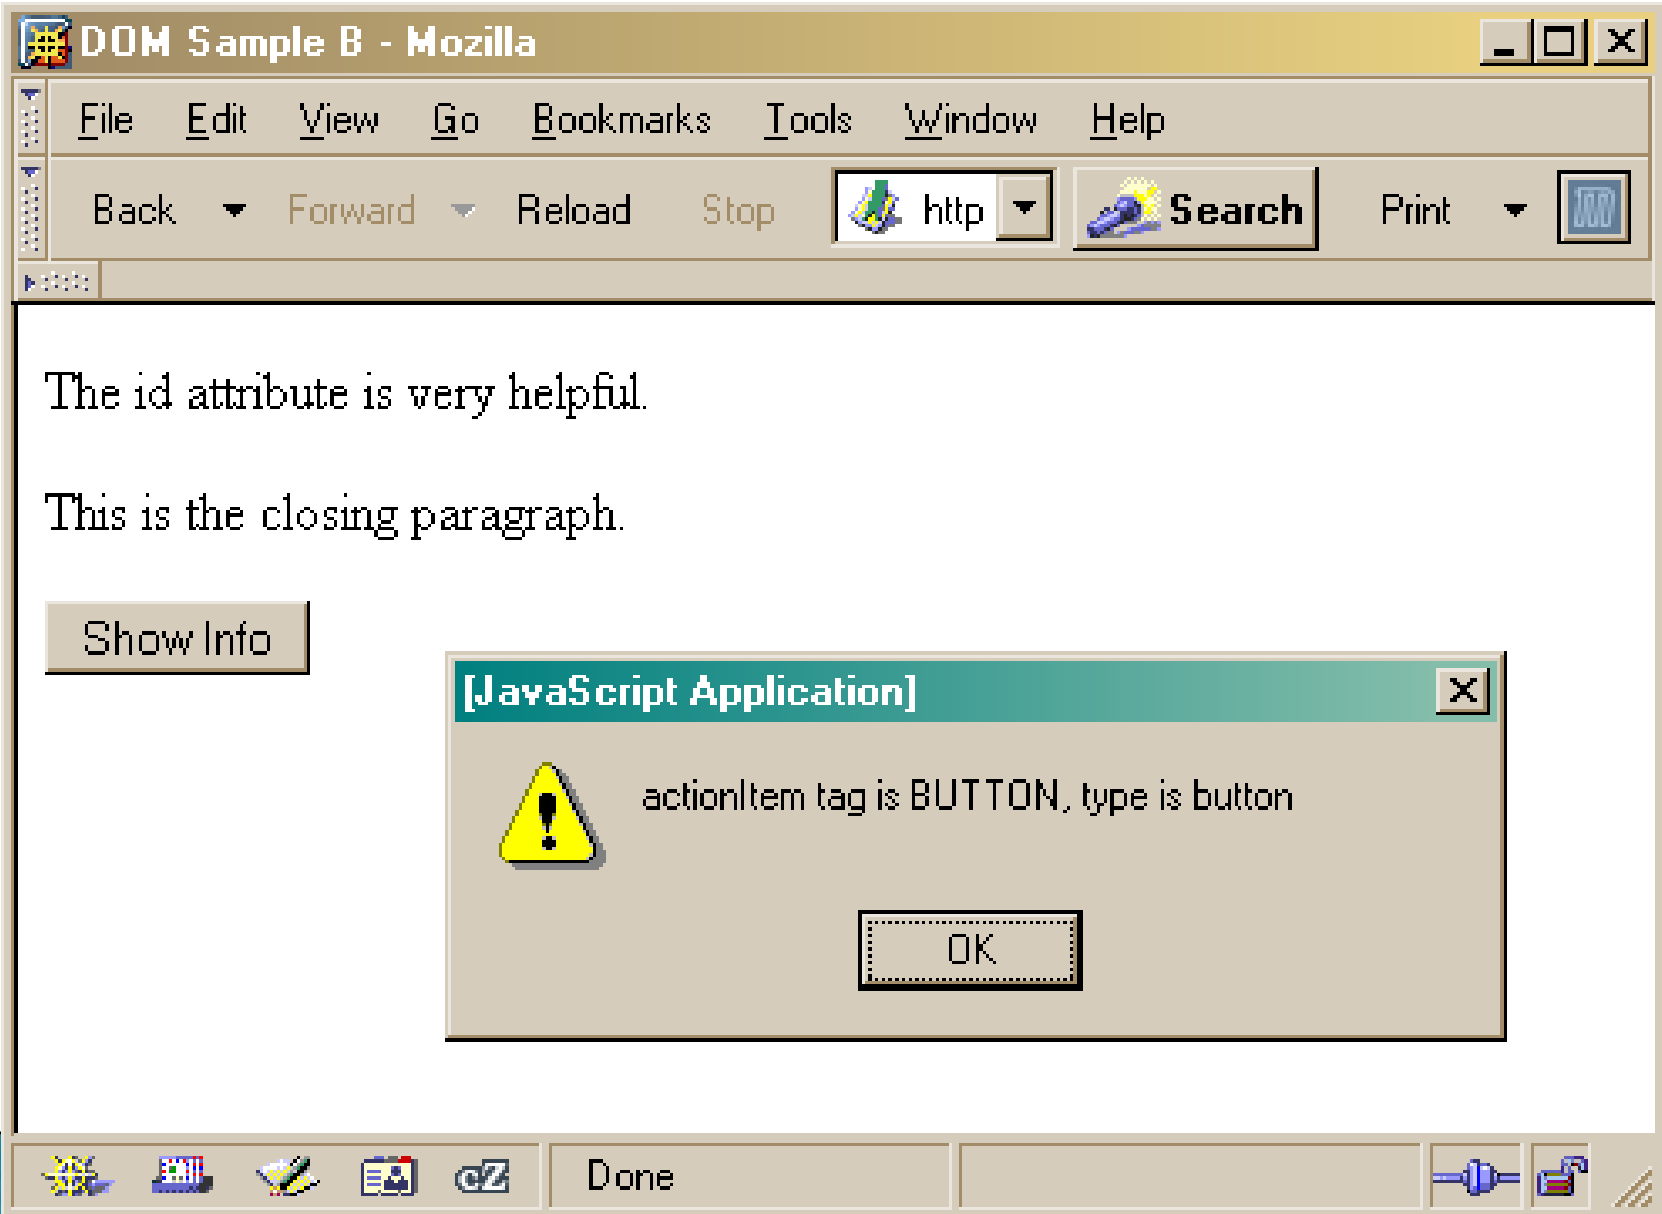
DOM Sample B - Mozilla

File Edit View Go Bookmarks Tools Window Help

Back Forward Reload Stop http Search Print

The id attribute is very helpful.

This is the closing paragraph.

Show Info

[JavaScript Application]

actionItem tag is BUTTON, type is button

OK

Done